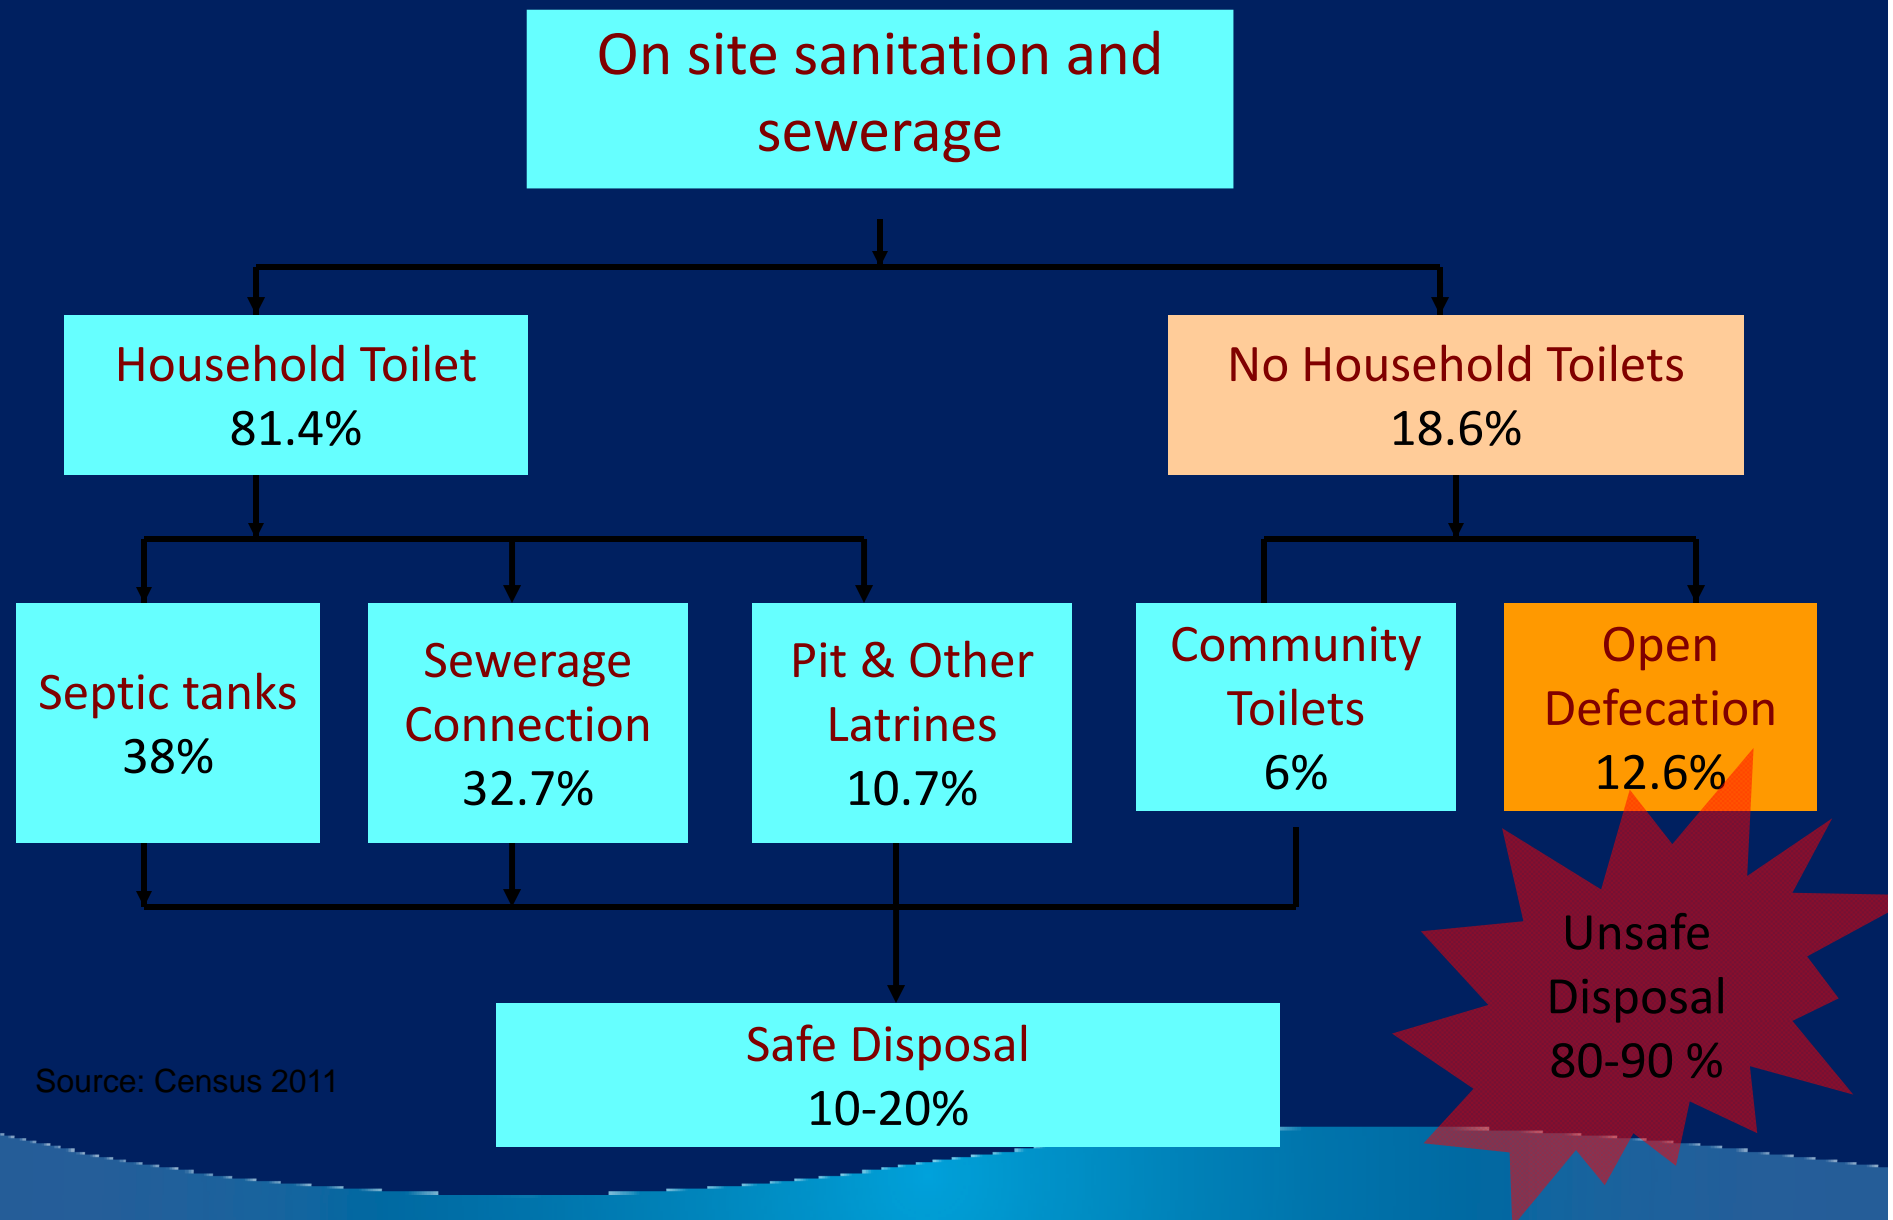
On site sanitation and sewerage

Household Toilet
81.4%

No Household Toilets
18.6%

Septic tanks
38%

Sewerage Connection
32.7%

Pit & Other Latrines
10.7%

Community Toilets
6%

Open Defecation
12.6%

Unsafe Disposal
80-90 %

Safe Disposal
10-20%

Source: Census 2011